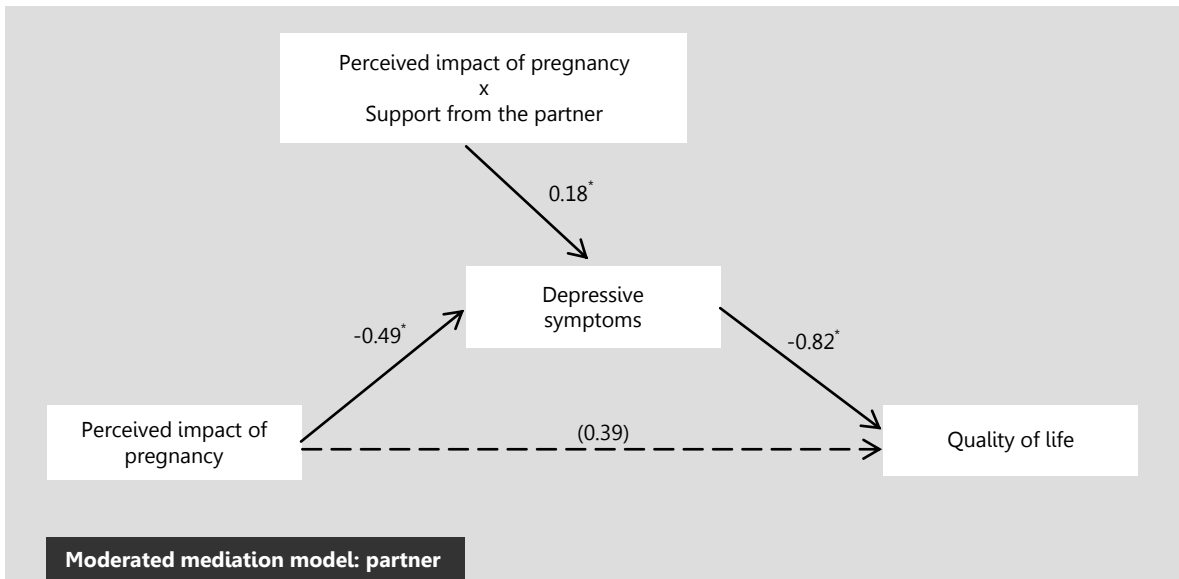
Perceived impact of pregnancy
x
Support from the partner

$0.18^{*}$

Depressive symptoms

$-0.49^{*}$

$-0.82^{*}$

Perceived impact of pregnancy

(0.39)

Quality of life

Moderated mediation model: partner